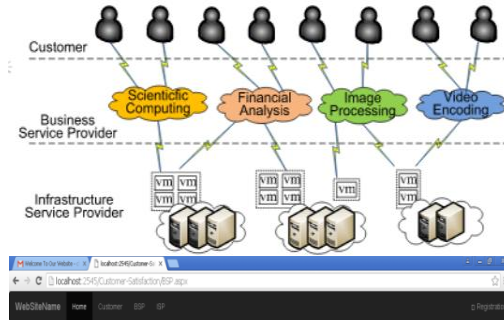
Customer

Business Service Provider

Infrastructure Service Provider

Scientific Computing

Financial Analysis

Image Processing

Video Encoding

vm vm
vm vm

vm vm
vm vm

vm

vm
vm

Welcome To Our Website ×

localhost:2545/Custome-S... ×

localhost:2545/Custome-Satisfaction/BSP.aspx

WebSiteName Home Customer BSP ISP

Registration